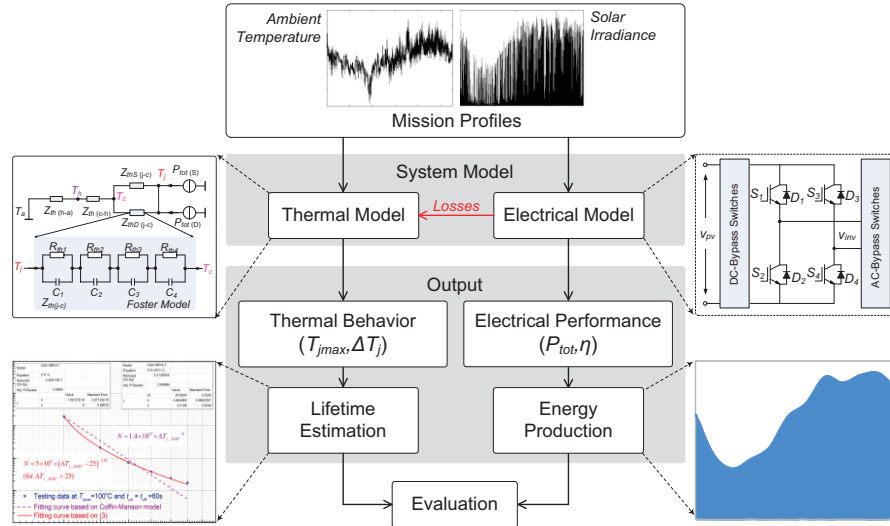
Ambient Temperature

Solar Irradiance

Mission Profiles

System Model

$Z_{thS\ (j\text{-}c)}$ $P_{tot\ (S)}$
$T_j$
$T_h$
$T_c$
$T_a$ $Z_{th\ (h\text{-}a)}$ $Z_{th\ (c\text{-}h)}$
$Z_{thD\ (j\text{-}c)}$ $P_{tot\ (D)}$

$R_{th1}$ $R_{th2}$ $R_{th3}$ $R_{th4}$
$T_j$ $T_c$
$C_1$ $C_2$ $C_3$ $C_4$
$Z_{th(j\text{-}c)}$ Foster Model

Thermal Model

Losses

Electrical Model

DC-Bypass Switches
$v_{pv}$
$S_1$ $D_1$ $S_3$ $D_3$
$v_{inv}$
$S_2$ $D_2$ $S_4$ $D_4$
AC-Bypass Switches

Output

Thermal Behavior
$(T_{jmax}, \Delta T_j)$

Electrical Performance
$(P_{tot}, \eta)$

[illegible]

$N = 1.4 \times 10^{9} \times \Delta T_{j,\ FWD}^{\ -4}$

$N = 5 \times 10^{9} \times (\Delta T_{j,\ FWD} - 25)^{-3.85}$
(for $\Delta T_{j,\ FWD} > 25$)

Testing data at $T_{jmax}$=100°C and $t_{on}$ = $t_{off}$ =60s
Fitting curve based on Coffin-Manson model
Fitting curve based on (3)

Lifetime Estimation

Energy Production

Evaluation